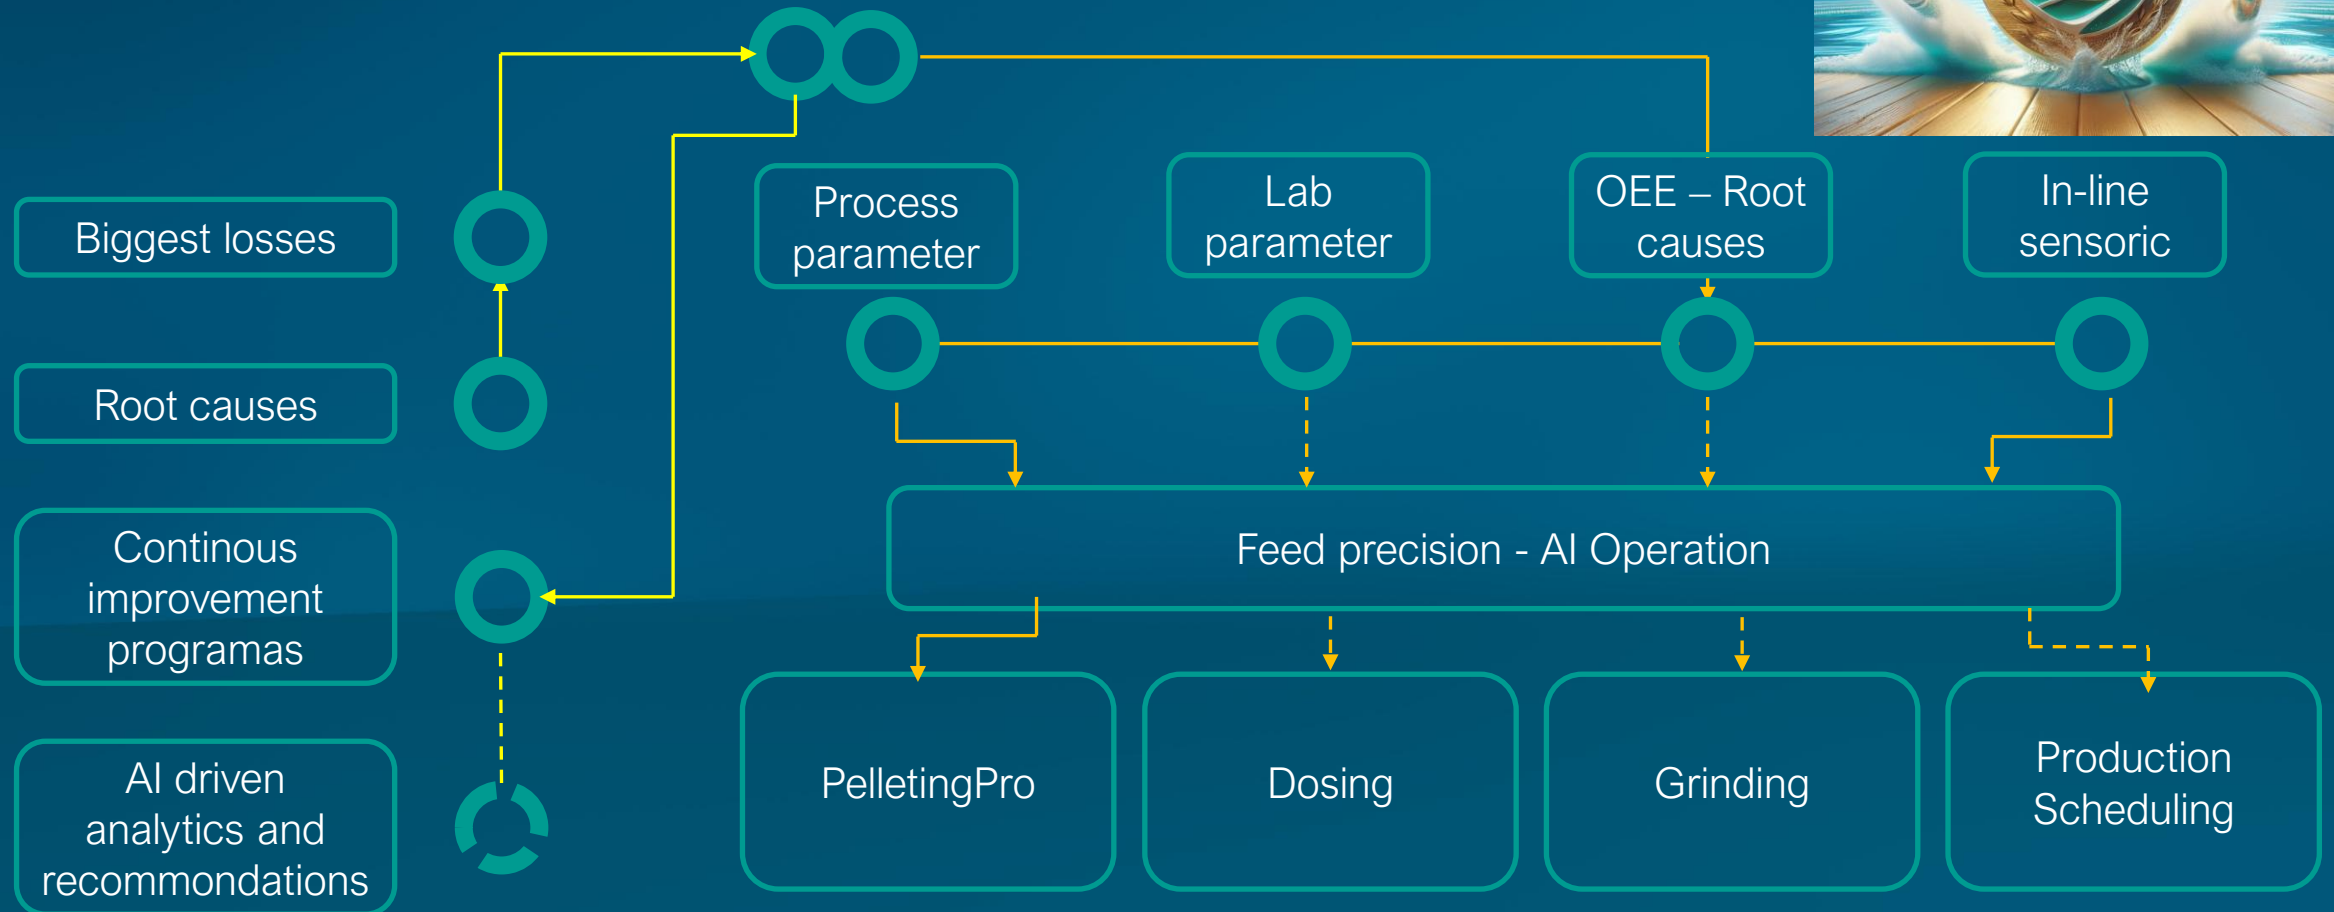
Biggest losses

Root causes

Continous improvement programas

AI driven analytics and recommondations

Process parameter

Lab parameter

OEE – Root causes

In-line sensoric

Feed precision - AI Operation

PelletingPro

Dosing

Grinding

Production Scheduling